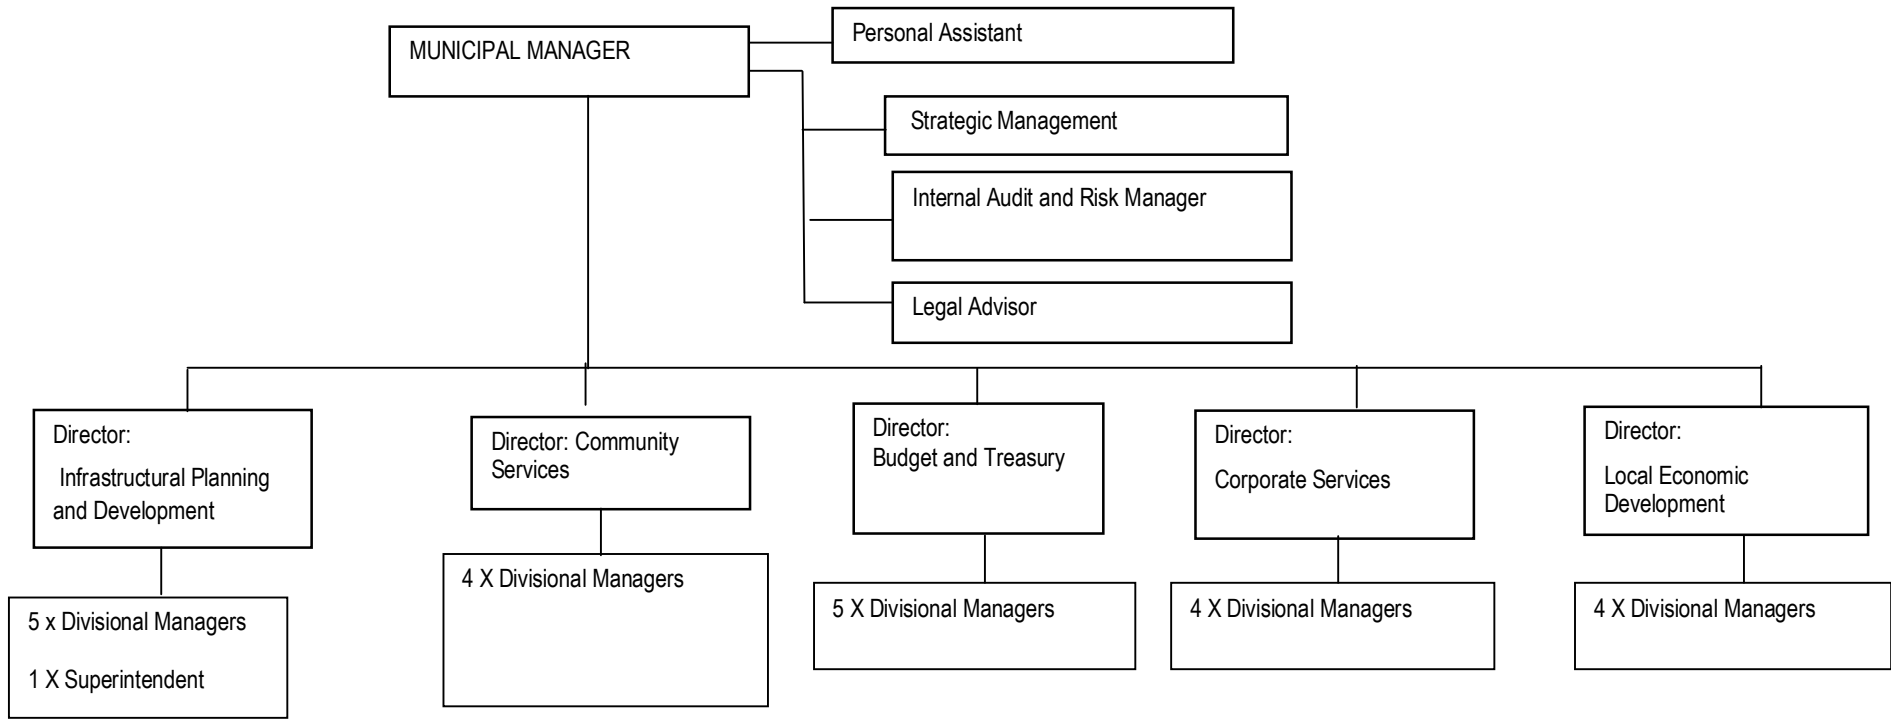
MUNICIPAL MANAGER

Personal Assistant

Strategic Management

Internal Audit and Risk Manager

Legal Advisor

Director:
Infrastructural Planning and Development

5 x Divisional Managers

1 X Superintendent

Director: Community Services

4 X Divisional Managers

Director:
Budget and Treasury

5 X Divisional Managers

Director:
Corporate Services

4 X Divisional Managers

Director:
Local Economic Development

4 X Divisional Managers